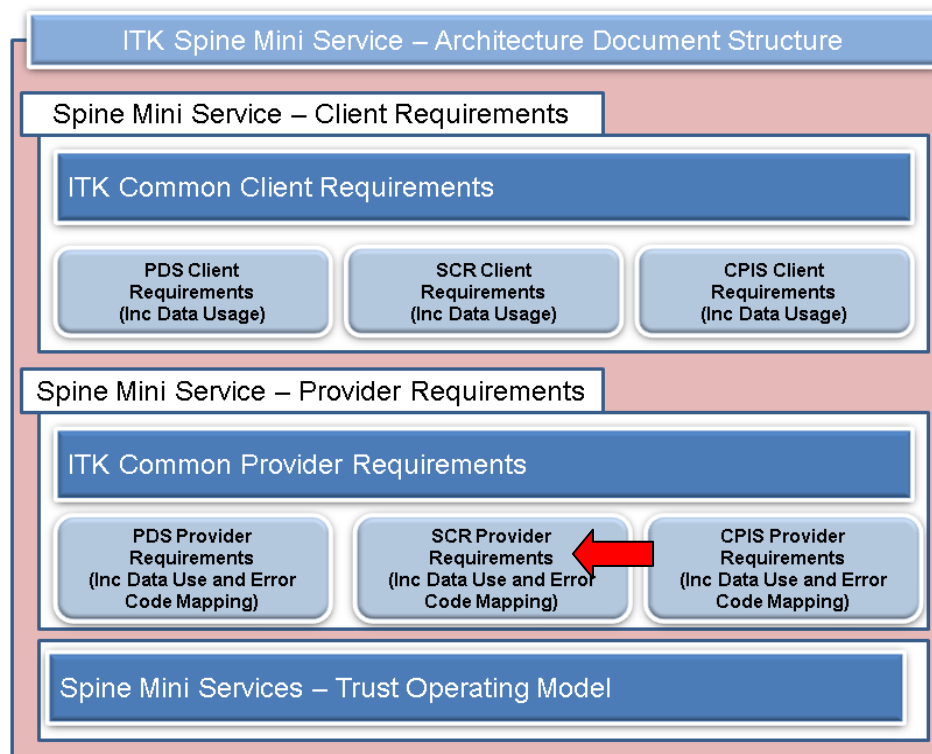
ITK Spine Mini Service – Architecture Document Structure

Spine Mini Service – Client Requirements

ITK Common Client Requirements

PDS Client Requirements (Inc Data Usage)

SCR Client Requirements (Inc Data Usage)

CPIS Client Requirements (Inc Data Usage)

Spine Mini Service – Provider Requirements

ITK Common Provider Requirements

PDS Provider Requirements (Inc Data Use and Error Code Mapping)

SCR Provider Requirements (Inc Data Use and Error Code Mapping)

CPIS Provider Requirements (Inc Data Use and Error Code Mapping)

Spine Mini Services – Trust Operating Model